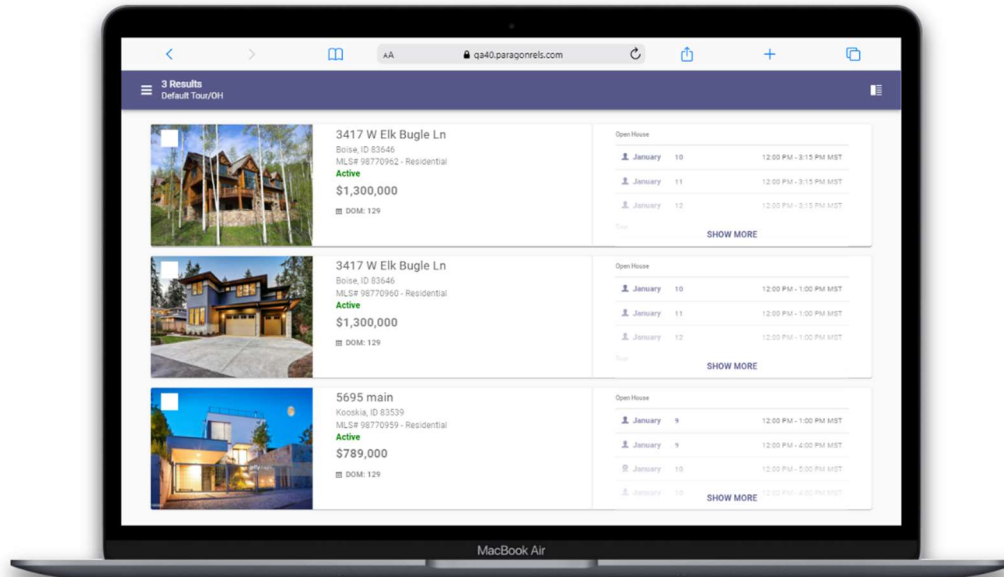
AA qa40.paragonrels.com

3 Results
Default Tour/OH

3417 W Elk Bugle Ln
Boise, ID 83646
MLS# 98770962 - Residential
Active
$1,300,000
DOM: 129

Open House
January 10 12:00 PM - 3:15 PM MST
January 11 12:00 PM - 3:15 PM MST
January 12 12:00 PM - 3:15 PM MST
SHOW MORE

3417 W Elk Bugle Ln
Boise, ID 83646
MLS# 98770960 - Residential
Active
$1,300,000
DOM: 129

Open House
January 10 12:00 PM - 1:00 PM MST
January 11 12:00 PM - 1:00 PM MST
January 12 12:00 PM - 1:00 PM MST
SHOW MORE

5695 main
Kooskia, ID 83539
MLS# 98770959 - Residential
Active
$789,000
DOM: 129

Open House
January 9 12:00 PM - 1:00 PM MST
January 9 12:00 PM - 4:00 PM MST
January 10 12:00 PM - 5:00 PM MST
January 10 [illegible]
SHOW MORE

MacBook Air